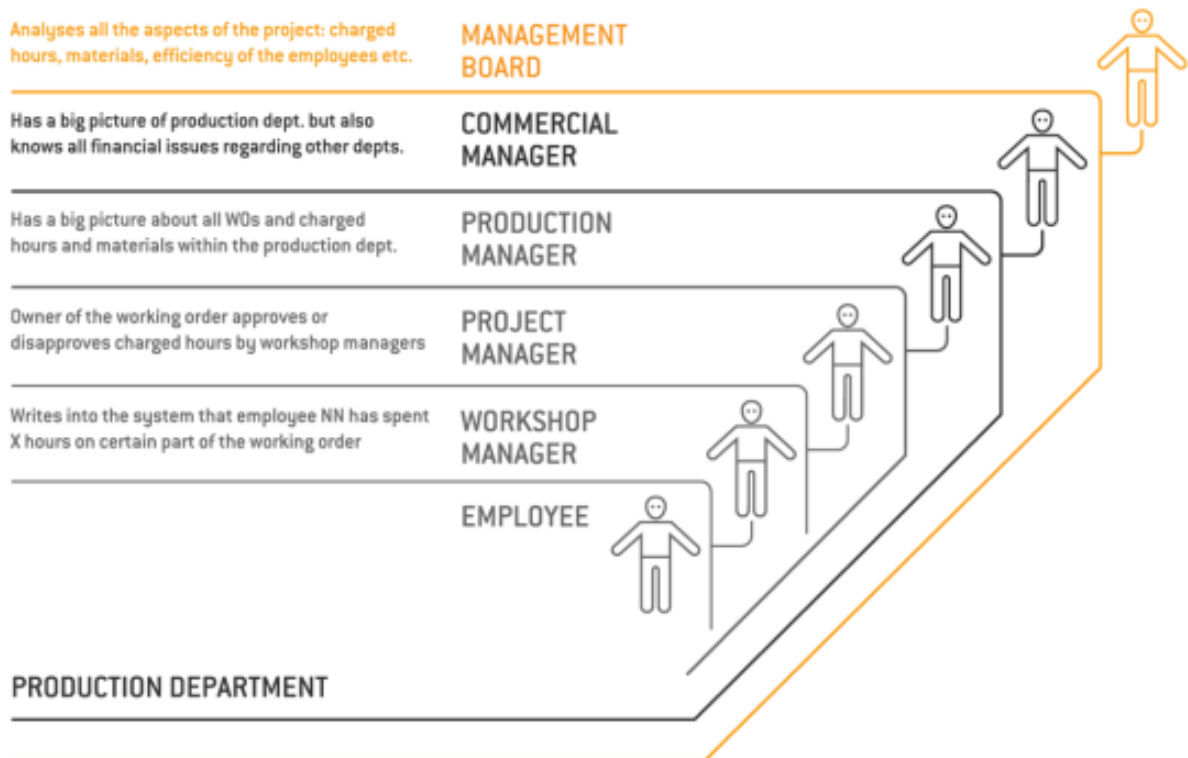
Analyses all the aspects of the project: charged hours, materials, efficiency of the employees etc.

MANAGEMENT BOARD

Has a big picture of production dept. but also knows all financial issues regarding other depts.

COMMERCIAL MANAGER

Has a big picture about all WOs and charged hours and materials within the production dept.

PRODUCTION MANAGER

Owner of the working order approves or disapproves charged hours by workshop managers

PROJECT MANAGER

Writes into the system that employee NN has spent X hours on certain part of the working order

WORKSHOP MANAGER

EMPLOYEE

PRODUCTION DEPARTMENT